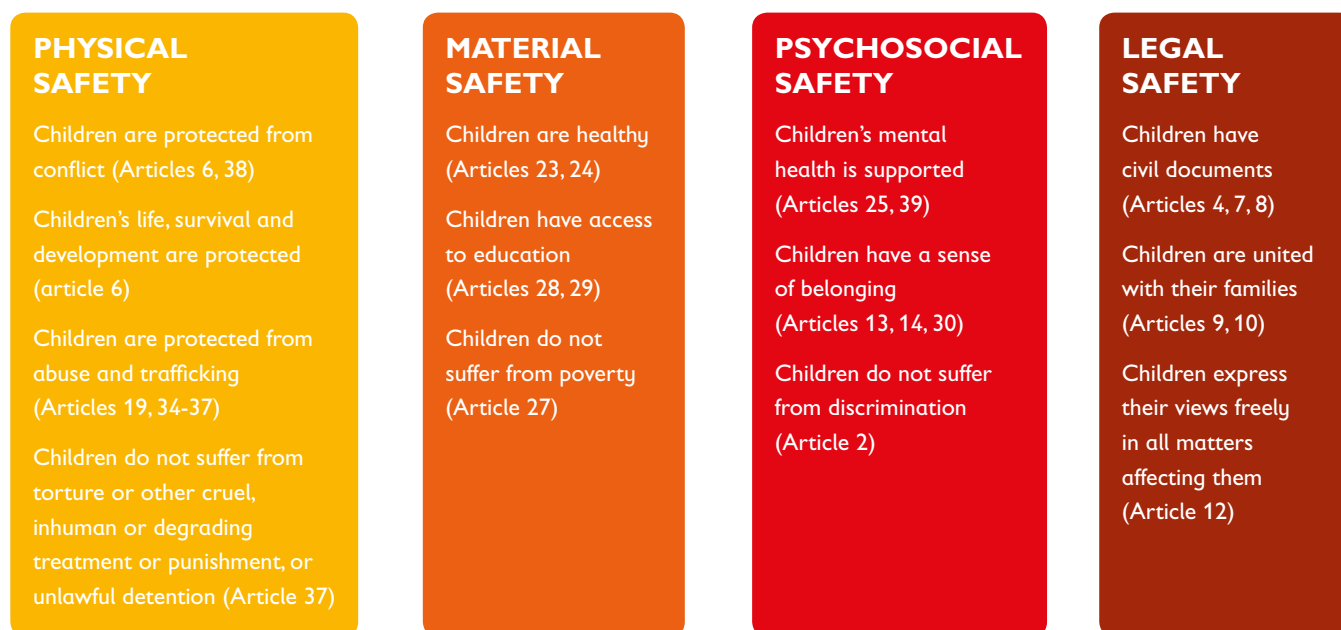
PHYSICAL SAFETY

Children are protected from conflict (Articles 6, 38)

Children's life, survival and development are protected (article 6)

Children are protected from abuse and trafficking (Articles 19, 34-37)

Children do not suffer from torture or other cruel, inhuman or degrading treatment or punishment, or unlawful detention (Article 37)

MATERIAL SAFETY

Children are healthy (Articles 23, 24)

Children have access to education (Articles 28, 29)

Children do not suffer from poverty (Article 27)

PSYCHOSOCIAL SAFETY

Children's mental health is supported (Articles 25, 39)

Children have a sense of belonging (Articles 13, 14, 30)

Children do not suffer from discrimination (Article 2)

LEGAL SAFETY

Children have civil documents (Articles 4, 7, 8)

Children are united with their families (Articles 9, 10)

Children express their views freely in all matters affecting them (Article 12)